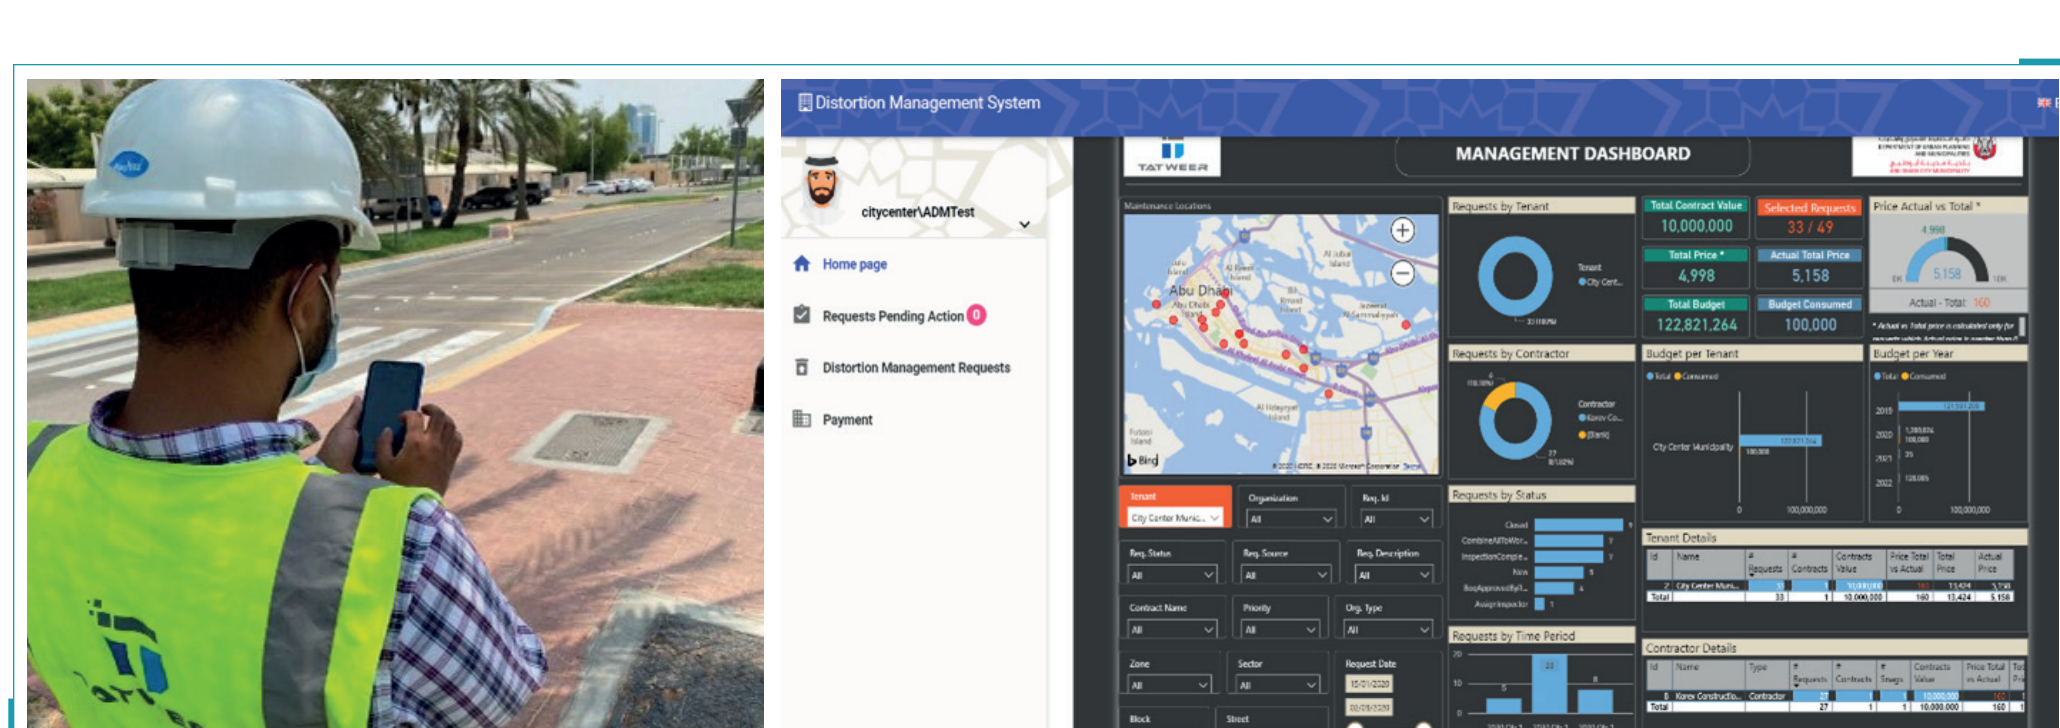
Distortion Management System

citycenter\ADMTest

Home page

Requests Pending Action 0

Distortion Management Requests

Payment

TATWEER

MANAGEMENT DASHBOARD

Maintenance locations

Abu Dhabi

Requests by Tenant

Tenant
City Cent...

Total Contract Value
10,000,000

Selected Requests
33 / 49

Price Actual vs Total *

Total Price *
4,998

Actual Total Price
5,158

Total Budget
122,821,264

Budget Consumed
100,000

Actual - Total 160

Requests by Contractor

Contractor

Budget per Tenant

Budget per Year

City Center Municipality

Tenant

Organization
All

Req. Id
All

Requests by Status

Closed

New

Req. Status
All

Req. Source
All

Req. Description
All

Tenant Details

Id | Name | # Requests | # Contracts | Contracts Value | Price Total vs Actual | Total Price | Actual Price

Total | 33 | 1 | 10,000,000 | 160 | 13,424 | 5,158

Contract Name
All

Priority
All

Org. Type
All

Requests by Time Period

Contractor Details

Zone
All

Sector
All

Request Date

Block

Street